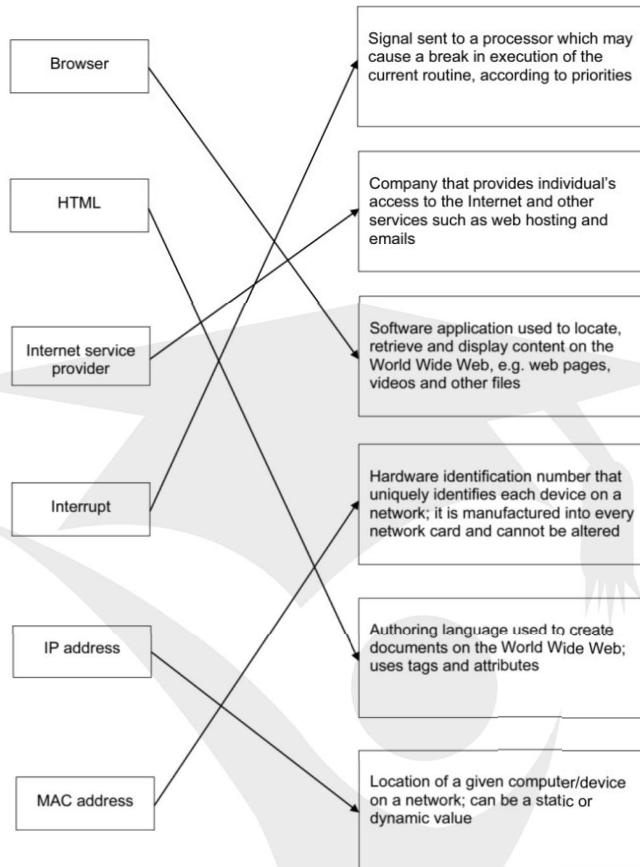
Browser

HTML

Internet service provider

Interrupt

IP address

MAC address

Signal sent to a processor which may cause a break in execution of the current routine, according to priorities

Company that provides individual's access to the Internet and other services such as web hosting and emails

Software application used to locate, retrieve and display content on the World Wide Web, e.g. web pages, videos and other files

Hardware identification number that uniquely identifies each device on a network; it is manufactured into every network card and cannot be altered

Authoring language used to create documents on the World Wide Web; uses tags and attributes

Location of a given computer/device on a network; can be a static or dynamic value